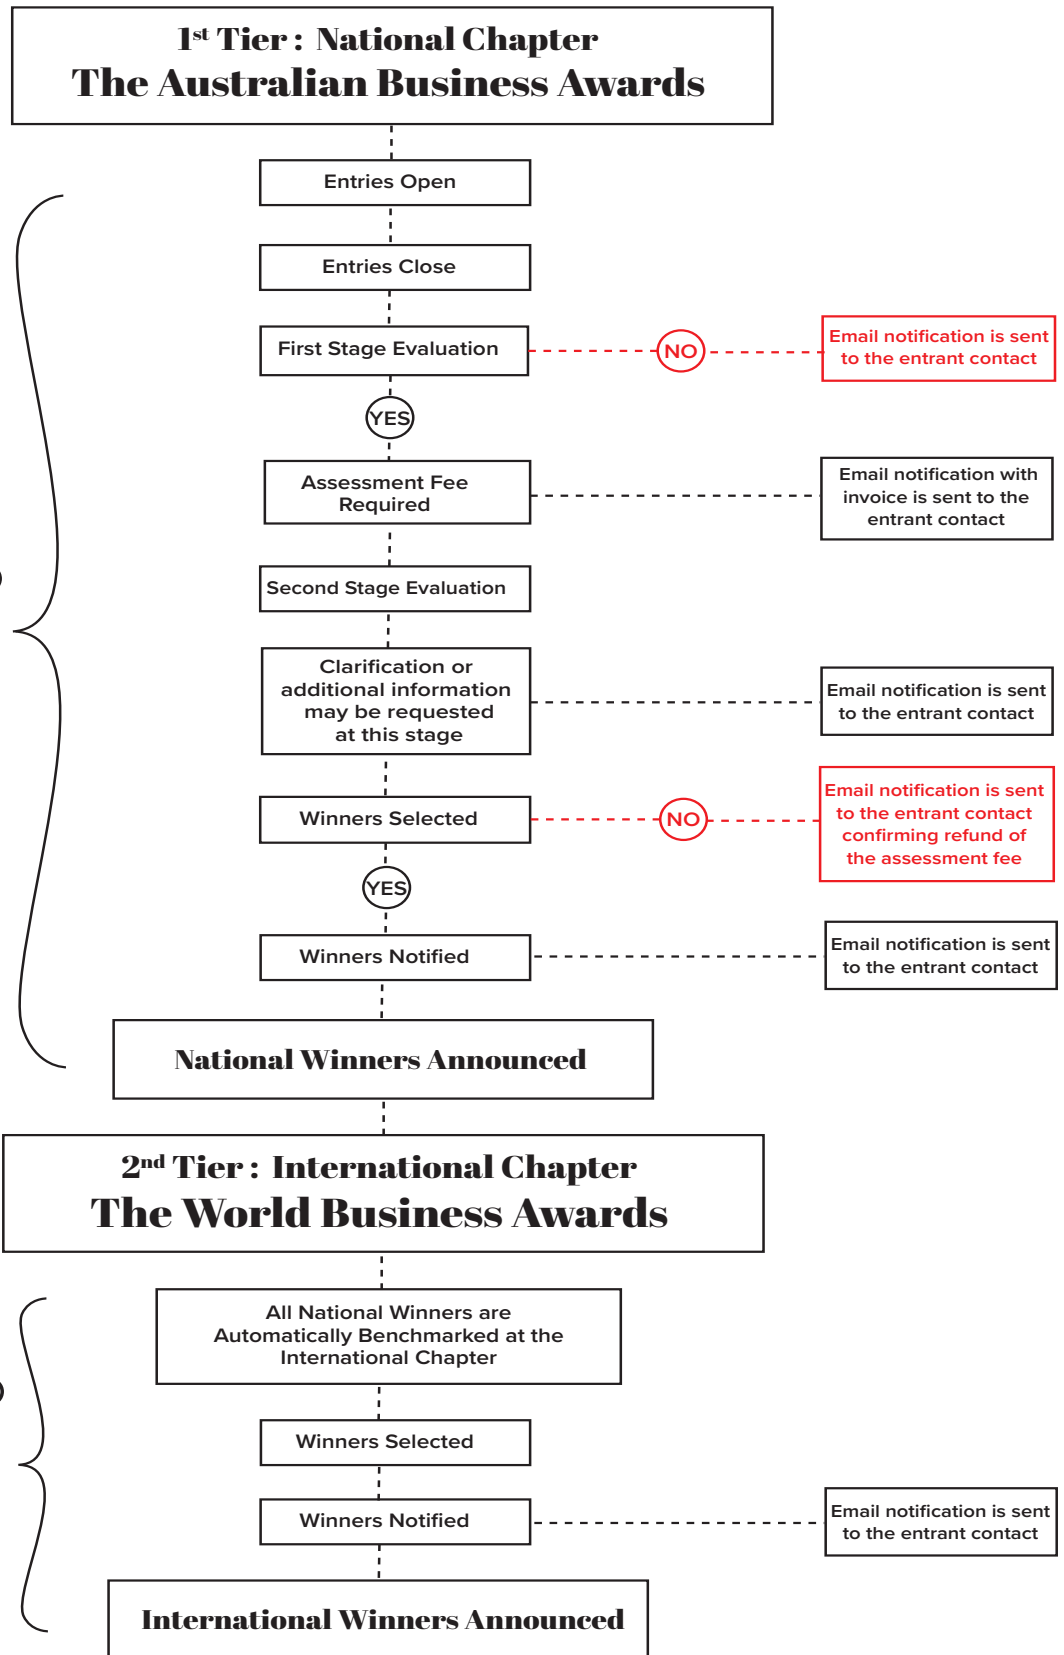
1st Tier : National Chapter
The Australian Business Awards

Entries Open

Entries Close

First Stage Evaluation

NO

Email notification is sent to the entrant contact

YES

Assessment Fee Required

Email notification with invoice is sent to the entrant contact

Second Stage Evaluation

Clarification or additional information may be requested at this stage

Email notification is sent to the entrant contact

Winners Selected

NO

Email notification is sent to the entrant contact confirming refund of the assessment fee

YES

Winners Notified

Email notification is sent to the entrant contact

National Winners Announced

2nd Tier : International Chapter
The World Business Awards

All National Winners are Automatically Benchmarked at the International Chapter

Winners Selected

Winners Notified

Email notification is sent to the entrant contact

International Winners Announced